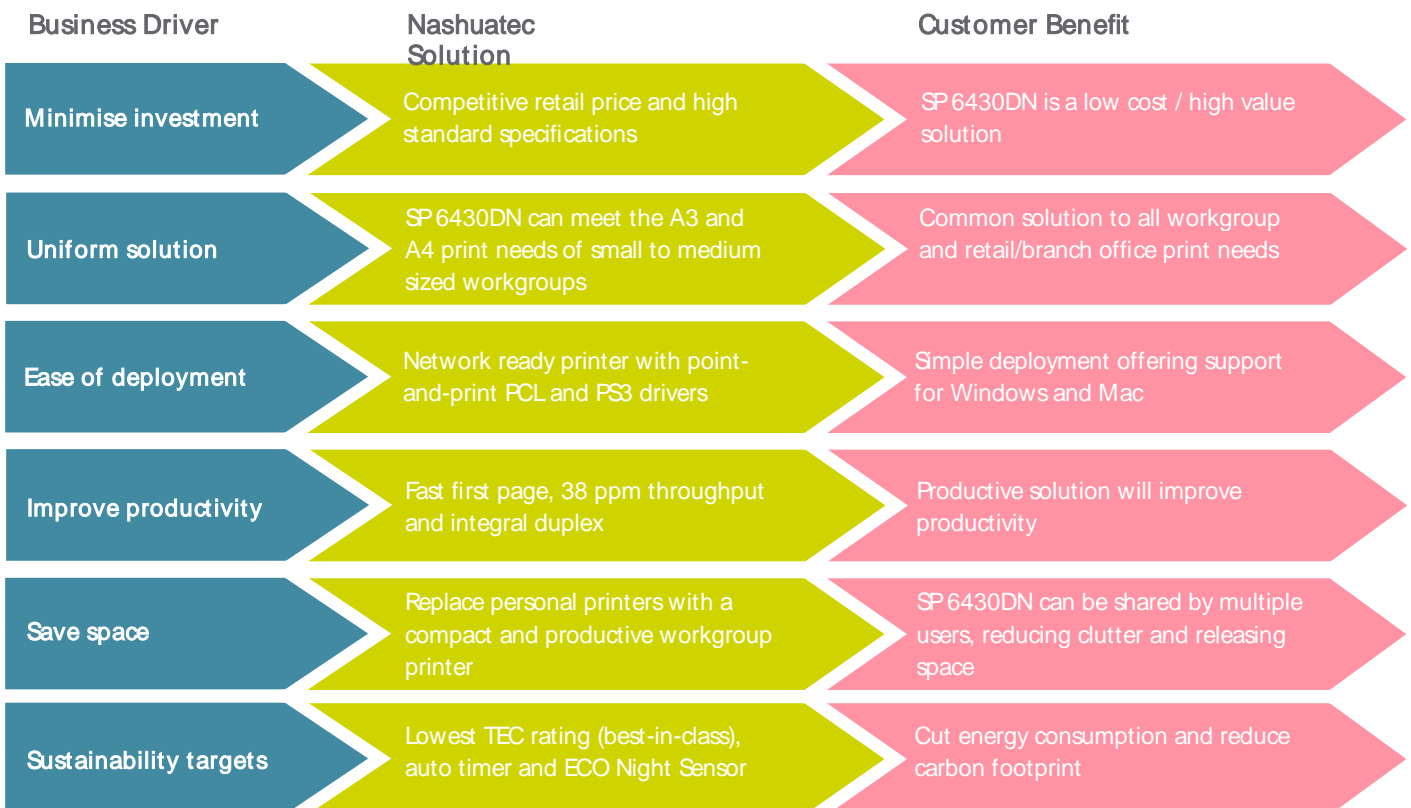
| Business Driver | Nashuatec Solution | Customer Benefit |
|---|---|---|
| Minimise investment | Competitive retail price and high standard specifications | SP 6430DN is a low cost / high value solution |
| Uniform solution | SP 6430DN can meet the A3 and A4 print needs of small to medium sized workgroups | Common solution to all workgroup and retail/branch office print needs |
| Ease of deployment | Network ready printer with point-and-print PCL and PS3 drivers | Simple deployment offering support for Windows and Mac |
| Improve productivity | Fast first page, 38 ppm throughput and integral duplex | Productive solution will improve productivity |
| Save space | Replace personal printers with a compact and productive workgroup printer | SP 6430DN can be shared by multiple users, reducing clutter and releasing space |
| Sustainability targets | Lowest TEC rating (best-in-class), auto timer and ECO Night Sensor | Cut energy consumption and reduce carbon footprint |